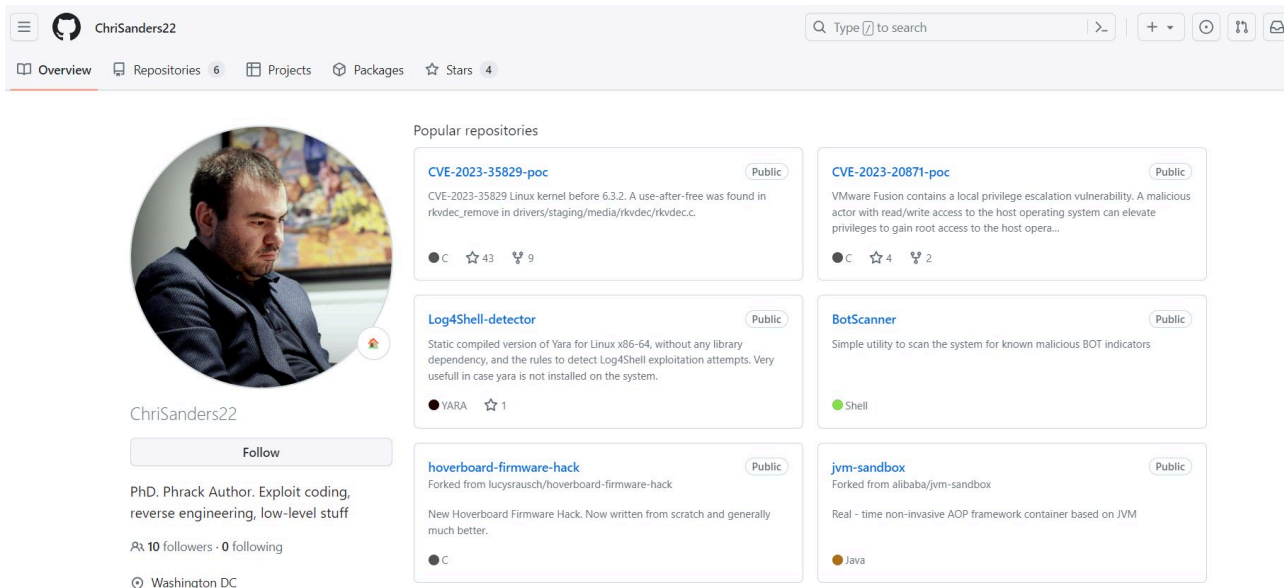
ChriSanders22

Type / to search

Overview Repositories 6 Projects Packages Stars 4

Popular repositories

CVE-2023-35829-poc Public
CVE-2023-35829 Linux kernel before 6.3.2. A use-after-free was found in rkvdec_remove in drivers/staging/media/rkvdec/rkvdec.c.
C 43 9

CVE-2023-20871-poc Public
VMware Fusion contains a local privilege escalation vulnerability. A malicious actor with read/write access to the host operating system can elevate privileges to gain root access to the host opera...
C 4 2

Log4Shell-detector Public
Static compiled version of Yara for Linux x86-64, without any library dependency, and the rules to detect Log4Shell exploitation attempts. Very usefull in case yara is not installed on the system.
YARA 1

BotScanner Public
Simple utility to scan the system for known malicious BOT indicators
Shell

hoverboard-firmware-hack Public
Forked from lucysrausch/hoverboard-firmware-hack
New Hoverboard Firmware Hack. Now written from scratch and generally much better.
C

jvm-sandbox Public
Forked from alibaba/jvm-sandbox
Real - time non-invasive AOP framework container based on JVM
Java

ChriSanders22

Follow

PhD. Phrack Author. Exploit coding, reverse engineering, low-level stuff

10 followers · 0 following

Washington DC